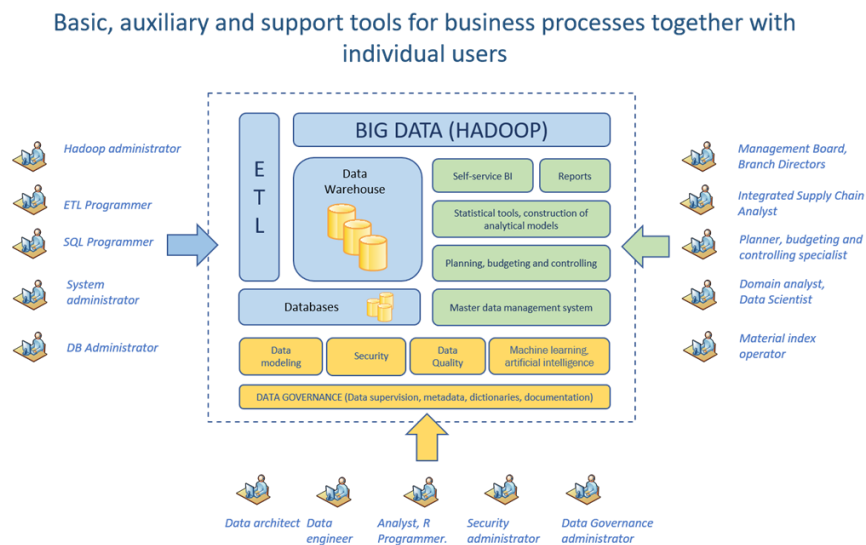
Basic, auxiliary and support tools for business processes together with individual users

Hadoop administrator

ETL Programmer

SQL Programmer

System administrator

DB Administrator

BIG DATA (HADOOP)

E T L

Data Warehouse

Self-service BI

Reports

Statistical tools, construction of analytical models

Planning, budgeting and controlling

Databases

Master data management system

Data modeling

Security

Data Quality

Machine learning, artificial intelligence

DATA GOVERNANCE (Data supervision, metadata, dictionaries, documentation)

Management Board, Branch Directors

Integrated Supply Chain Analyst

Planner, budgeting and controlling specialist

Domain analyst, Data Scientist

Material index operator

Data architect

Data engineer

Analyst, R Programmer.

Security administrator

Data Governance administrator